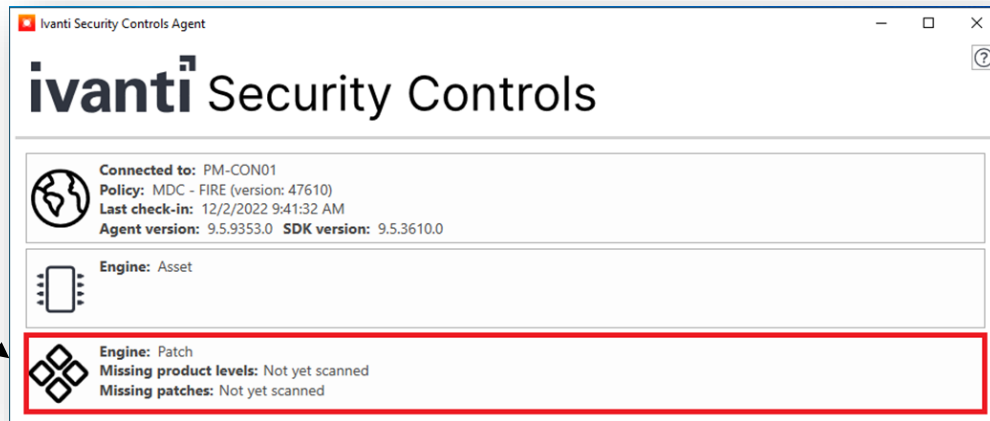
Ivanti Security Controls Agent

?

ivanti Security Controls

Connected to: PM-CON01
Policy: MDC - FIRE (version: 47610)
Last check-in: 12/2/2022 9:41:32 AM
Agent version: 9.5.9353.0 SDK version: 9.5.3610.0

Engine: Asset

Engine: Patch
Missing product levels: Not yet scanned
Missing patches: Not yet scanned